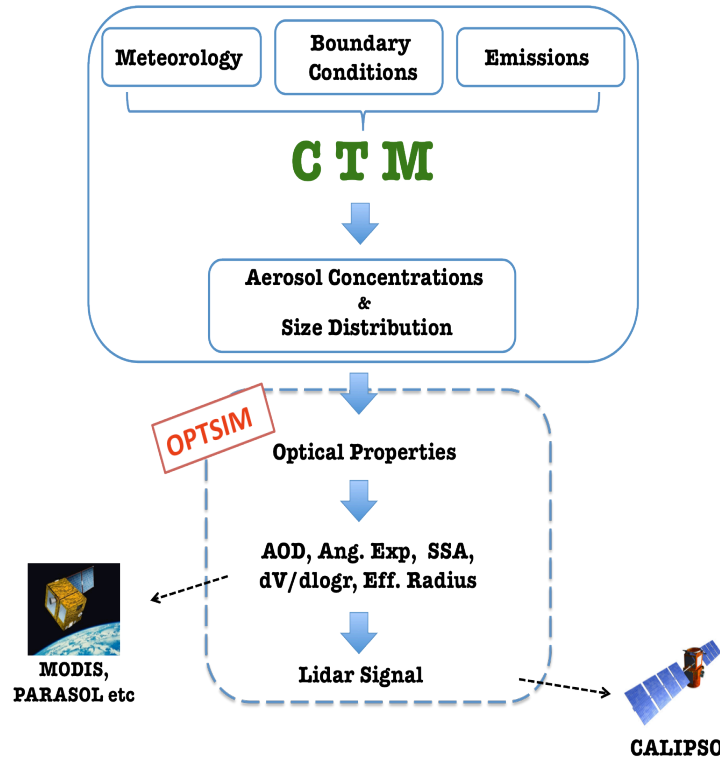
Meteorology

Boundary Conditions

Emissions

C T M

Aerosol Concentrations & Size Distribution

OPTSIM

Optical Properties

AOD, Ang. Exp, SSA, dV/dlogr, Eff. Radius

Lidar Signal

MODIS, PARASOL etc

CALIPSO